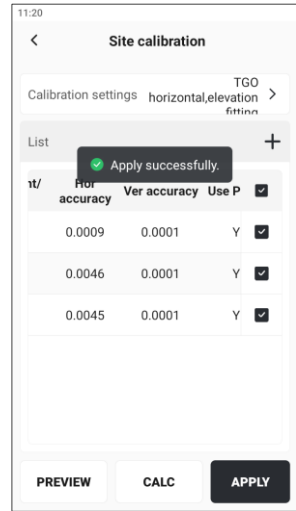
11:20

<

Site calibration

Calibration settings

TGO horizontal,elevation fitting

>

List

+

Apply successfully.

| nt/ | Hor accuracy | Ver accuracy | Use P | ☑ |
|---|---|---|---|---|
| | 0.0009 | 0.0001 | Y | ☑ |
| | 0.0046 | 0.0001 | Y | ☑ |
| | 0.0045 | 0.0001 | Y | ☑ |

PREVIEW

CALC

APPLY